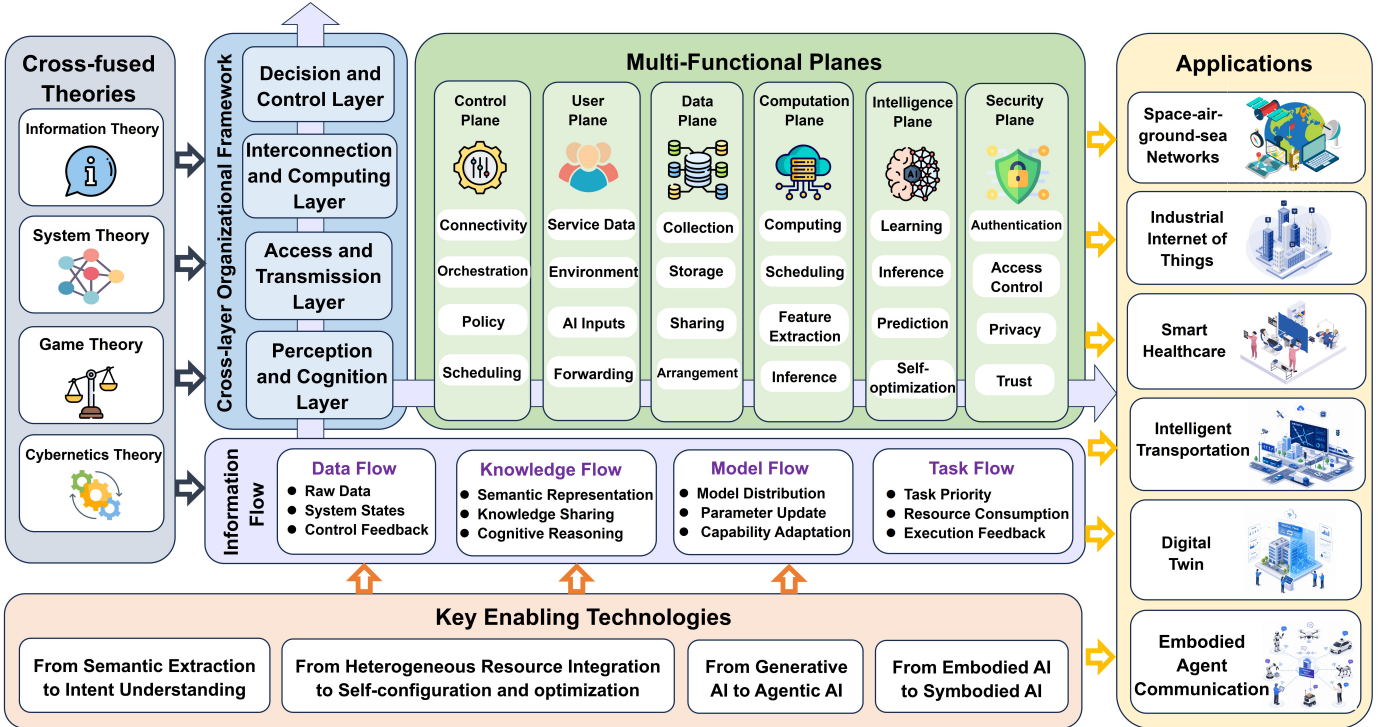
Cross-fused Theories

Information Theory

System Theory

Game Theory

Cybernetics Theory

Cross-layer Organizational Framework

Decision and Control Layer

Interconnection and Computing Layer

Access and Transmission Layer

Perception and Cognition Layer

Multi-Functional Planes

Control Plane
Connectivity
Orchestration
Policy
Scheduling

User Plane
Service Data
Environment
AI Inputs
Forwarding

Data Plane
Collection
Storage
Sharing
Arrangement

Computation Plane
Computing
Scheduling
Feature Extraction
Inference

Intelligence Plane
Learning
Inference
Prediction
Self-optimization

Security Plane
Authentication
Access Control
Privacy
Trust

Information Flow

Data Flow
● Raw Data
● System States
● Control Feedback

Knowledge Flow
● Semantic Representation
● Knowledge Sharing
● Cognitive Reasoning

Model Flow
● Model Distribution
● Parameter Update
● Capability Adaptation

Task Flow
● Task Priority
● Resource Consumption
● Execution Feedback

Applications

Space-air-ground-sea Networks

Industrial Internet of Things

Smart Healthcare

Intelligent Transportation

Digital Twin

Embodied Agent Communication

Key Enabling Technologies

From Semantic Extraction to Intent Understanding

From Heterogeneous Resource Integration to Self-configuration and optimization

From Generative AI to Agentic AI

From Embodied AI to Symbodied AI